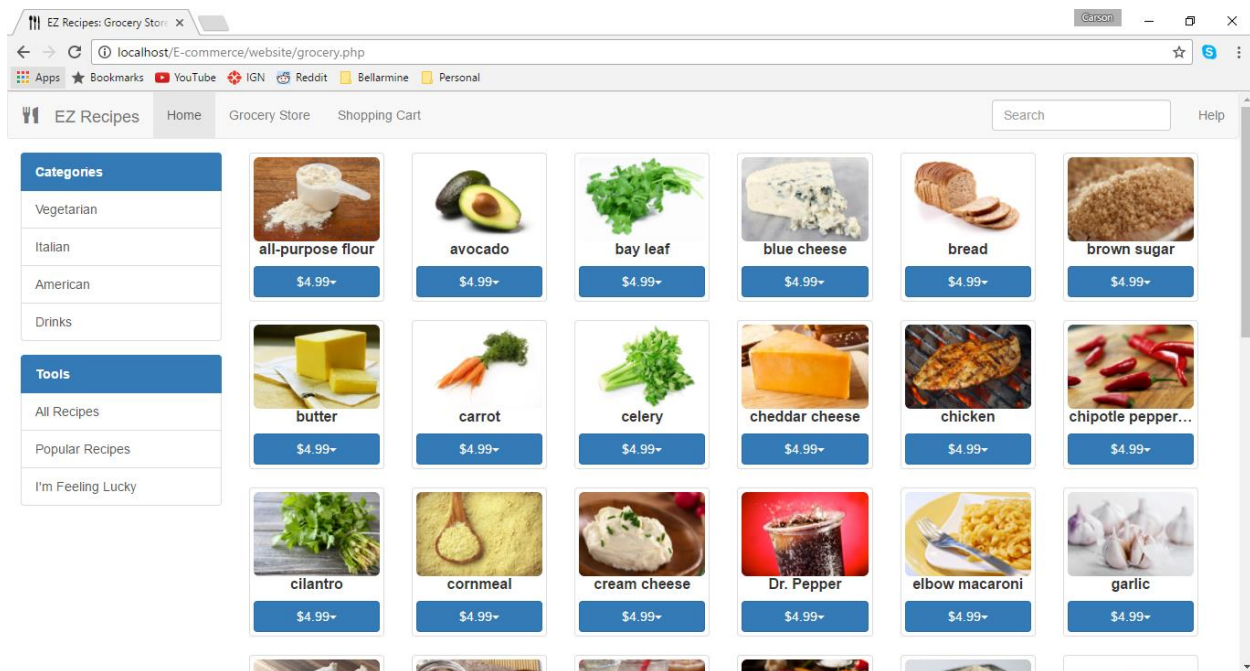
EZ Recipes: Grocery Store ×

Carson

localhost/E-commerce/website/grocery.php

Apps Bookmarks YouTube IGN Reddit Bellarmine Personal

EZ Recipes Home Grocery Store Shopping Cart Search Help

Categories
Vegetarian
Italian
American
Drinks

Tools
All Recipes
Popular Recipes
I'm Feeling Lucky

all-purpose flour
$4.99
avocado
$4.99
bay leaf
$4.99
blue cheese
$4.99
bread
$4.99
brown sugar
$4.99
butter
$4.99
carrot
$4.99
celery
$4.99
cheddar cheese
$4.99
chicken
$4.99
chipotle pepper...
$4.99
cilantro
$4.99
cornmeal
$4.99
cream cheese
$4.99
Dr. Pepper
$4.99
elbow macaroni
$4.99
garlic
$4.99